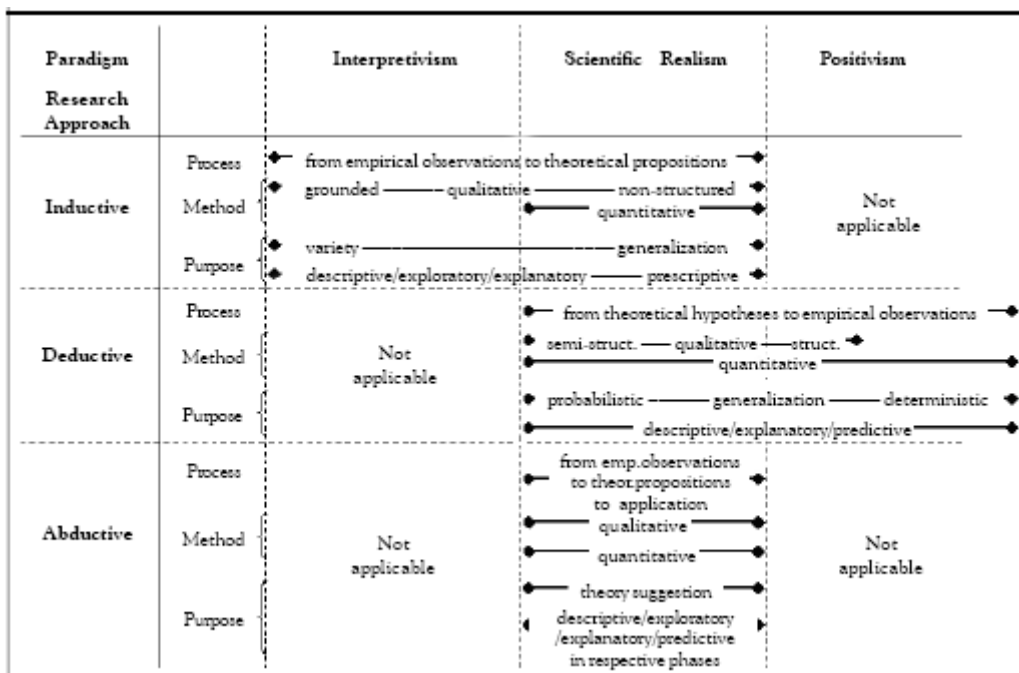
| Paradigm / Research Approach | | Interpretivism | Scientific Realism | Positivism |
|---|---|---|---|---|
| Inductive | Process | from empirical observations to theoretical propositions | | Not applicable |
| | Method | grounded — qualitative — non-structured | quantitative | |
| | Purpose | variety — generalization | descriptive/exploratory/explanatory — prescriptive | |
| Deductive | Process | Not applicable | from theoretical hypotheses to empirical observations | |
| | Method | | semi-struct. — qualitative — struct. | quantitative |
| | Purpose | | probabilistic — generalization — deterministic | descriptive/explanatory/predictive |
| Abductive | Process | Not applicable | from emp.observations to theor.propositions to application | Not applicable |
| | Method | | qualitative; quantitative | |
| | Purpose | | theory suggestion; descriptive/exploratory /explanatory/predictive in respective phases | |